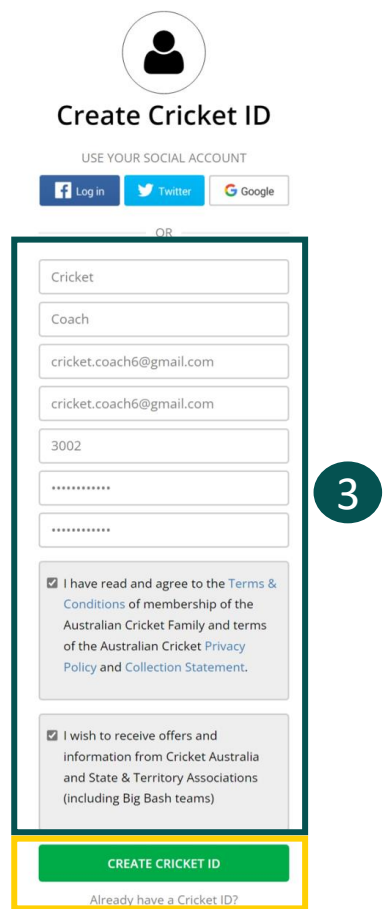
Create Cricket ID

USE YOUR SOCIAL ACCOUNT

Log in

Twitter

Google

OR

Cricket

Coach

cricket.coach6@gmail.com

cricket.coach6@gmail.com

3002

••••••••••••

••••••••••••

3

I have read and agree to the Terms & Conditions of membership of the Australian Cricket Family and terms of the Australian Cricket Privacy Policy and Collection Statement.

I wish to receive offers and information from Cricket Australia and State & Territory Associations (including Big Bash teams)

CREATE CRICKET ID

Already have a Cricket ID?